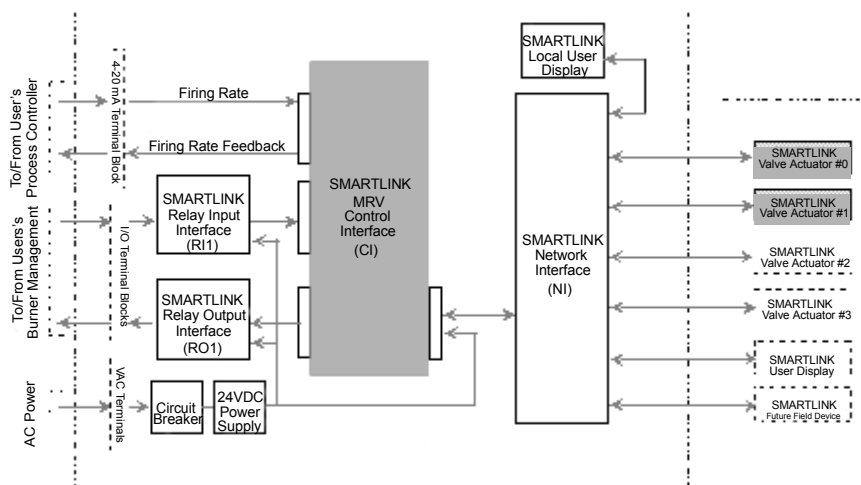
To/From User's Process Controller

4-20 mA Terminal Block

Firing Rate

Firing Rate Feedback

To/From Users's Burner Management

I/O Terminal Blocks

SMARTLINK Relay Input Interface (RI1)

SMARTLINK Relay Output Interface (RO1)

AC Power

VAC Terminals

Circuit Breaker

24VDC Power Supply

SMARTLINK MRV Control Interface (CI)

SMARTLINK Local User Display

SMARTLINK Network Interface (NI)

SMARTLINK Valve Actuator #0

SMARTLINK Valve Actuator #1

SMARTLINK Valve Actuator #2

SMARTLINK Valve Actuator #3

SMARTLINK User Display

SMARTLINK Future Field Device